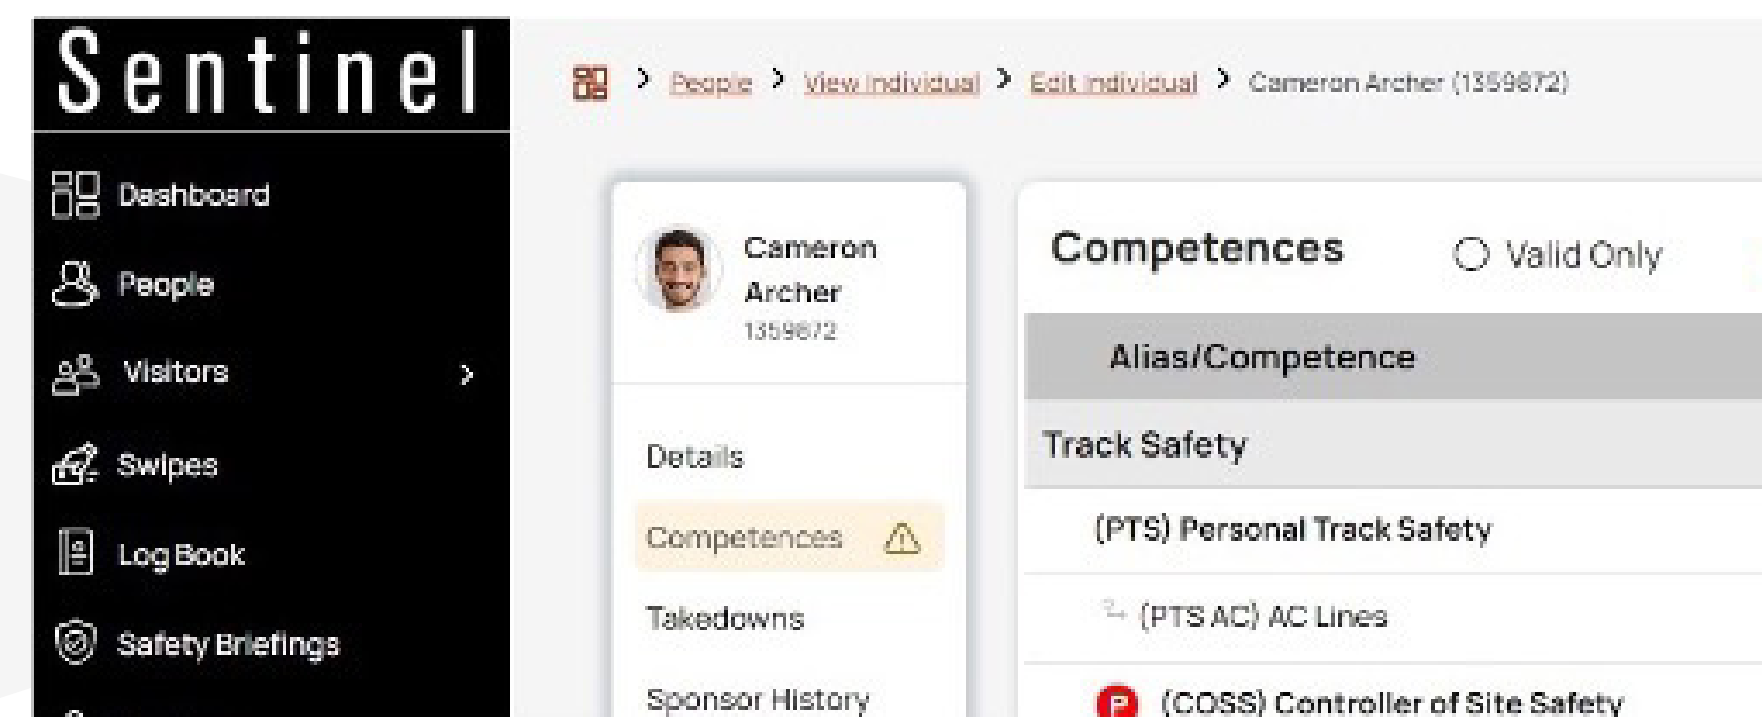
Sentinel

Dashboard
People
Visitors >
Swipes
Log Book
Safety Briefings

> People > View Individual > Edit Individual > Cameron Archer (1359872)

Cameron Archer
1359872

Details
Competences
Takedowns
Sponsor History

Competences
Valid Only

| Alias/Competence |
|---|
| Track Safety |
| (PTS) Personal Track Safety |
| (PTS AC) AC Lines |
| P (COSS) Controller of Site Safety |